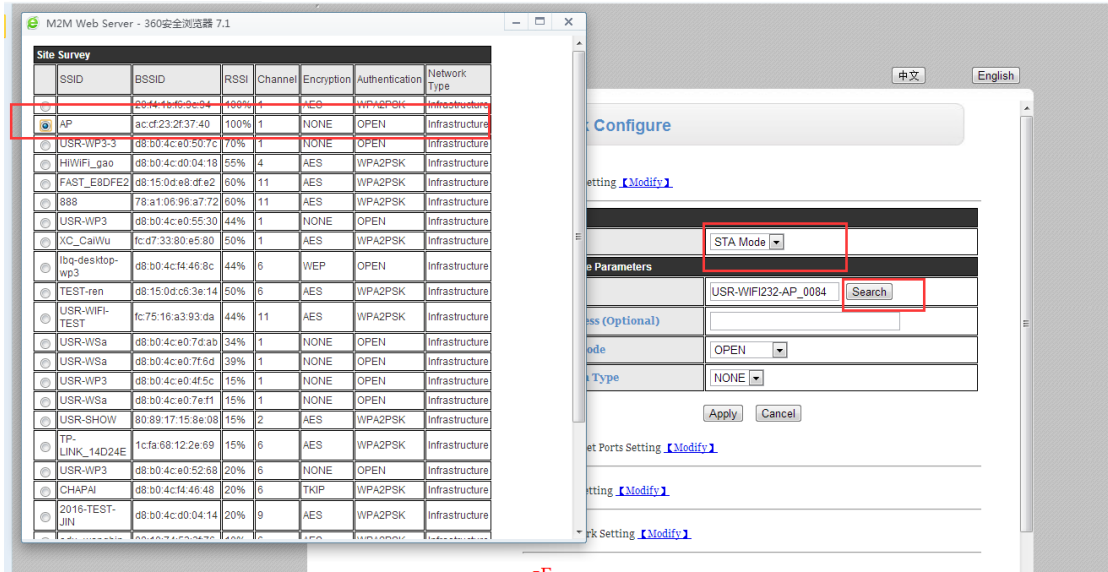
M2M Web Server - 360安全浏览器 7.1

Site Survey

| | SSID | BSSID | RSSI | Channel | Encryption | Authentication | Network Type |
|---|---|---|---|---|---|---|---|
| | | 20:f4:1b:f6:9e:94 | 100% | 1 | AES | WPA2PSK | Infrastructure |
| | AP | ac:cf:23:2f:37:40 | 100% | 1 | NONE | OPEN | Infrastructure |
| | USR-WP3-3 | d8:b0:4c:e0:50:7c | 70% | 1 | NONE | OPEN | Infrastructure |
| | HiWiFi_gao | d8:b0:4c:d0:04:18 | 55% | 4 | AES | WPA2PSK | Infrastructure |
| | FAST_E8DFE2 | d8:15:0d:e8:df:e2 | 60% | 11 | AES | WPA2PSK | Infrastructure |
| | 888 | 78:a1:06:96:a7:72 | 60% | 11 | AES | WPA2PSK | Infrastructure |
| | USR-WP3 | d8:b0:4c:e0:55:30 | 44% | 1 | NONE | OPEN | Infrastructure |
| | XC_CaiWu | fc:d7:33:80:e5:80 | 50% | 1 | AES | WPA2PSK | Infrastructure |
| | lbq-desktop-wp3 | d8:b0:4c:f4:46:8c | 44% | 6 | WEP | OPEN | Infrastructure |
| | TEST-ren | d8:15:0d:c6:3e:14 | 50% | 6 | AES | WPA2PSK | Infrastructure |
| | USR-WIFI-TEST | fc:75:16:a3:93:da | 44% | 11 | AES | WPA2PSK | Infrastructure |
| | USR-WSa | d8:b0:4c:e0:7d:ab | 34% | 1 | NONE | OPEN | Infrastructure |
| | USR-WSa | d8:b0:4c:e0:7f:6d | 39% | 1 | NONE | OPEN | Infrastructure |
| | USR-WP3 | d8:b0:4c:e0:4f:5c | 15% | 1 | NONE | OPEN | Infrastructure |
| | USR-WSa | d8:b0:4c:e0:7e:f1 | 15% | 1 | NONE | OPEN | Infrastructure |
| | USR-SHOW | 80:89:17:15:8e:08 | 15% | 2 | AES | WPA2PSK | Infrastructure |
| | TP-LINK_14D24E | 1c:fa:68:12:2e:69 | 15% | 6 | AES | WPA2PSK | Infrastructure |
| | USR-WP3 | d8:b0:4c:e0:52:68 | 20% | 6 | NONE | OPEN | Infrastructure |
| | CHAPAI | d8:b0:4c:f4:46:48 | 20% | 6 | TKIP | WPA2PSK | Infrastructure |
| | 2016-TEST-JIN | d8:b0:4c:d0:04:14 | 20% | 9 | AES | WPA2PSK | Infrastructure |

中文 English

k Configure

etting 【Modify】

STA Mode

e Parameters

USR-WIFI232-AP_0084 Search

ess (Optional)

ode OPEN

n Type NONE

Apply Cancel

et Ports Setting 【Modify】

etting 【Modify】

rk Setting 【Modify】